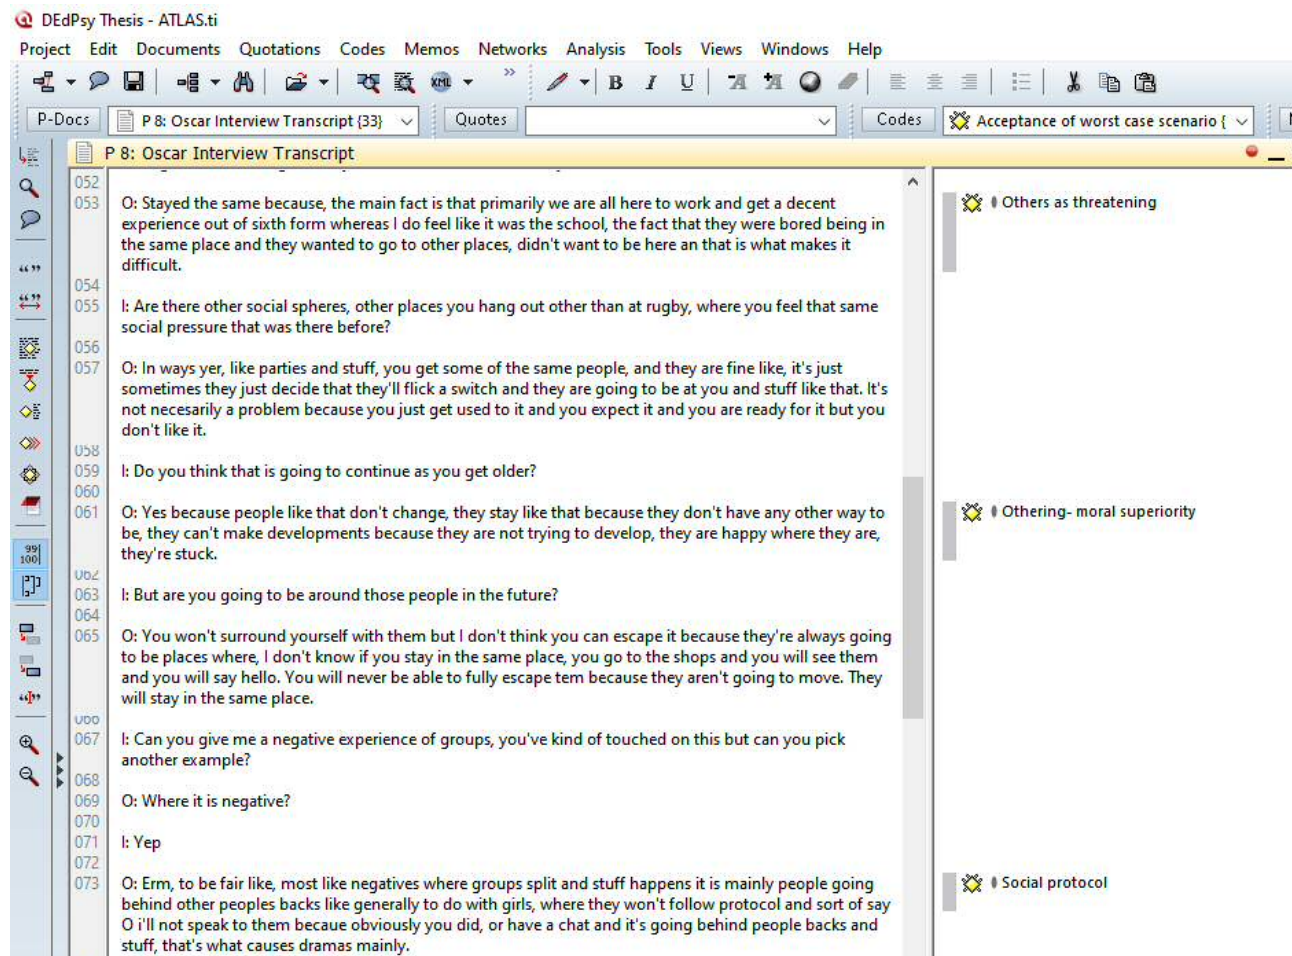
DEdPsy Thesis - ATLAS.ti

Project Edit Documents Quotations Codes Memos Networks Analysis Tools Views Windows Help

P-Docs P 8: Oscar Interview Transcript {33} Quotes Codes Acceptance of worst case scenario {

P 8: Oscar Interview Transcript

052
053 O: Stayed the same because, the main fact is that primarily we are all here to work and get a decent experience out of sixth form whereas I do feel like it was the school, the fact that they were bored being in the same place and they wanted to go to other places, didn't want to be here an that is what makes it difficult.

054
055 I: Are there other social spheres, other places you hang out other than at rugby, where you feel that same social pressure that was there before?

056
057 O: In ways yer, like parties and stuff, you get some of the same people, and they are fine like, it's just sometimes they just decide that they'll flick a switch and they are going to be at you and stuff like that. It's not necesarily a problem because you just get used to it and you expect it and you are ready for it but you don't like it.

058
059 I: Do you think that is going to continue as you get older?

060
061 O: Yes because people like that don't change, they stay like that because they don't have any other way to be, they can't make developments because they are not trying to develop, they are happy where they are, they're stuck.

062
063 I: But are you going to be around those people in the future?

064
065 O: You won't surround yourself with them but I don't think you can escape it because they're always going to be places where, I don't know if you stay in the same place, you go to the shops and you will see them and you will say hello. You will never be able to fully escape tem because they aren't going to move. They will stay in the same place.

066
067 I: Can you give me a negative experience of groups, you've kind of touched on this but can you pick another example?

068
069 O: Where it is negative?

070
071 I: Yep

072
073 O: Erm, to be fair like, most like negatives where groups split and stuff happens it is mainly people going behind other peoples backs like generally to do with girls, where they won't follow protocol and sort of say O i'll not speak to them becaue obviously you did, or have a chat and it's going behind people backs and stuff, that's what causes dramas mainly.

Others as threatening

Othering- moral superiority

Social protocol